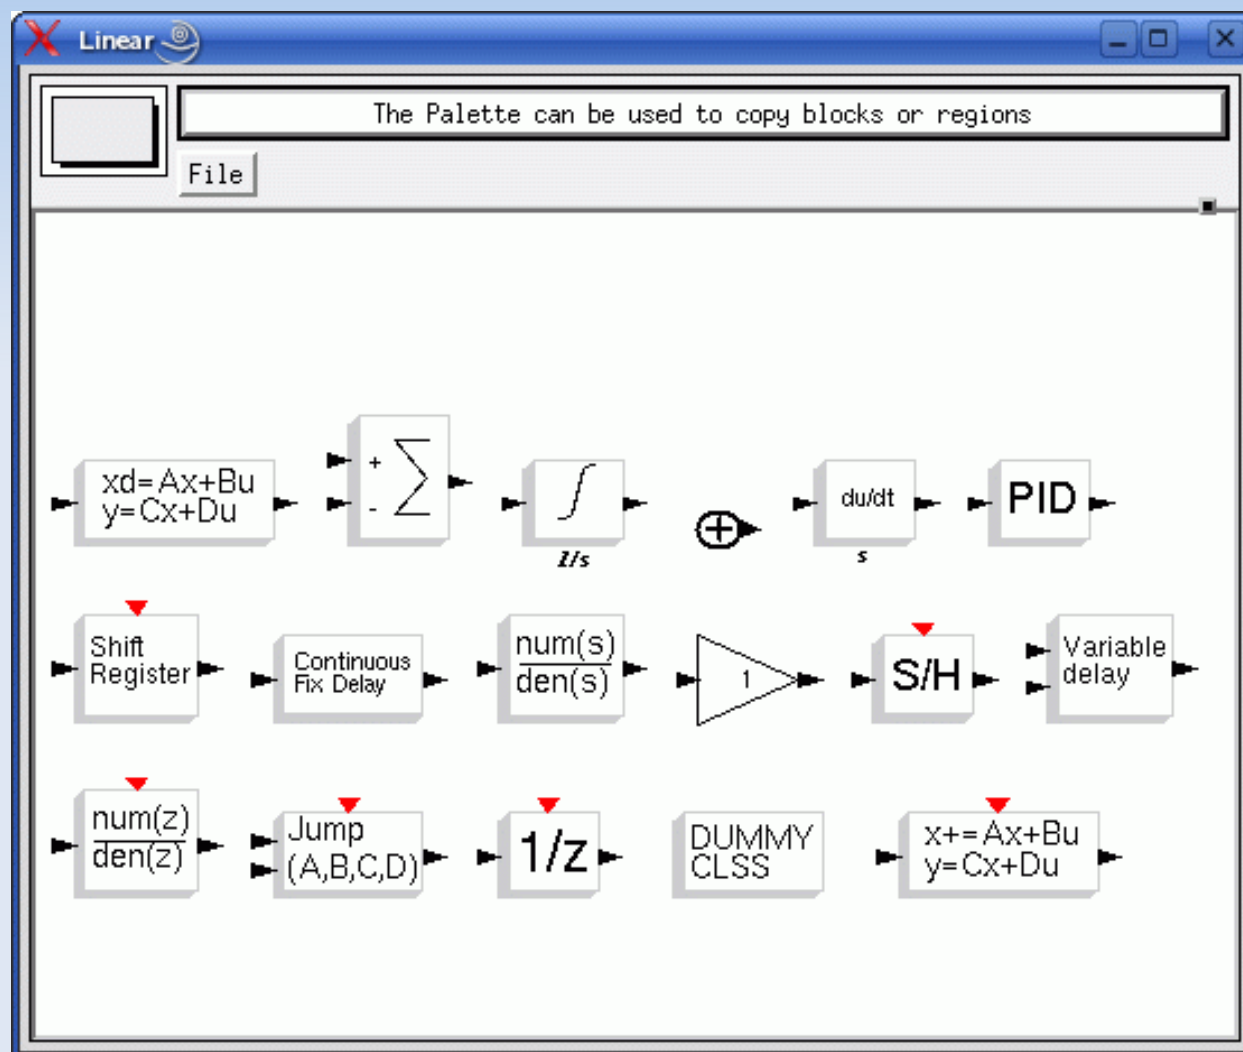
Linear

The Palette can be used to copy blocks or regions

File

xd=Ax+Bu
y=Cx+Du

+
-
$\sum$

$\int$
1/s

$\oplus$

du/dt
s

PID

Shift
Register

Continuous
Fix Delay

$\frac{num(s)}{den(s)}$

1

S/H

Variable
delay

$\frac{num(z)}{den(z)}$

Jump
(A,B,C,D)

1/z

DUMMY
CLSS

x+=Ax+Bu
y=Cx+Du